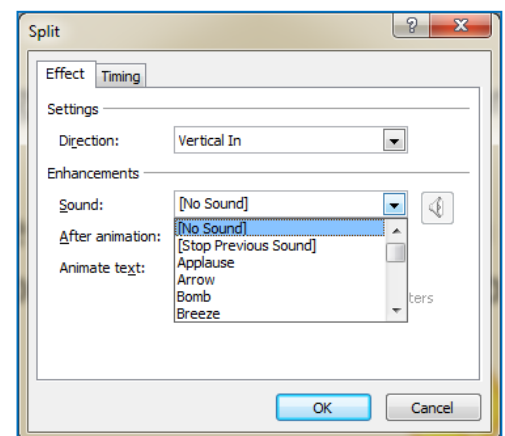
Split

?

X

Effect

Timing

Settings

Direction:

Vertical In

Enhancements

Sound:

[No Sound]

After animation:

Animate text:

[No Sound]
[Stop Previous Sound]
Applause
Arrow
Bomb
Breeze

ters

OK

Cancel